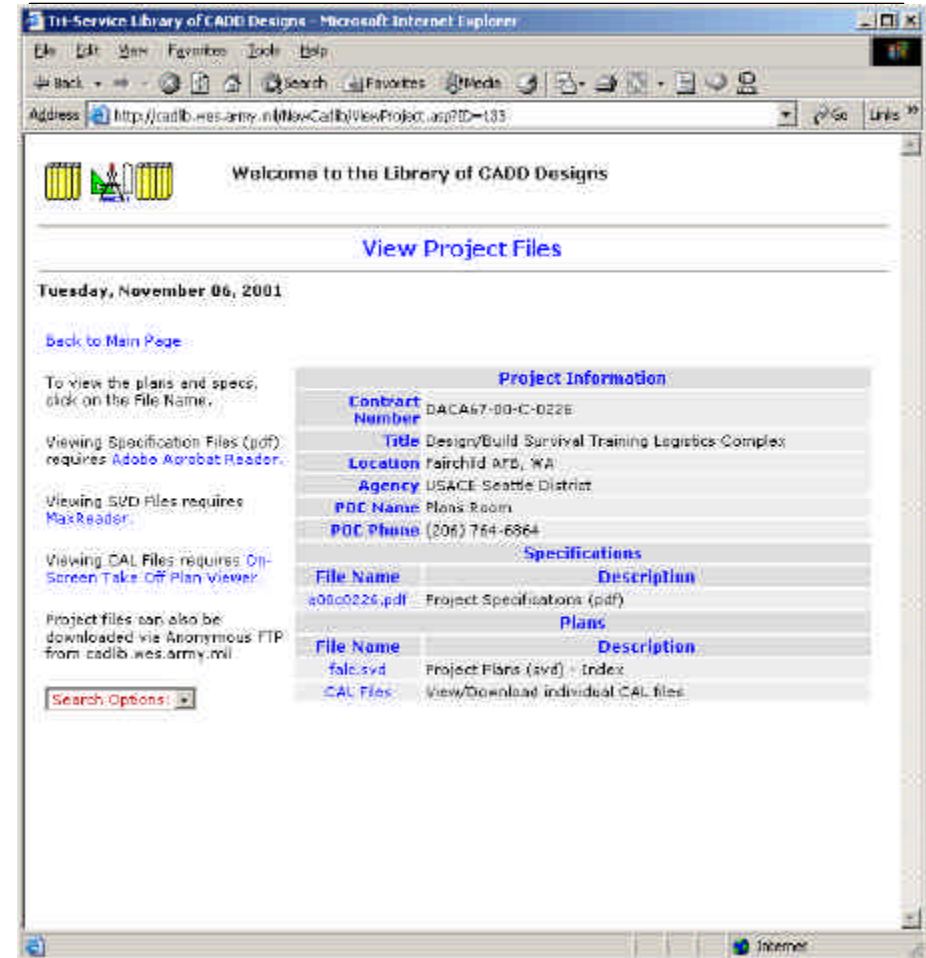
Tri-Service Library of CADD Designs - Microsoft Internet Explorer

File Edit View Favorites Tools Help

Back Search Favorites Media

Address http://cadlib.wes.army.mil/NewCadlib/ViewProject.asp?ID=133 Go Links

Welcome to the Library of CADD Designs

View Project Files

Tuesday, November 06, 2001

Back to Main Page

To view the plans and specs, click on the File Name.

Viewing Specification Files (pdf) requires Adobe Acrobat Reader.

Viewing SVD Files requires MaxReader.

Viewing CAL Files requires On-Screen Take Off Plan Viewer.

Project files can also be downloaded via Anonymous FTP from cadlib.wes.army.mil

Search Options:

| Project Information | |
|---|---|
| Contract Number | DACA67-00-C-0226 |
| Title | Design/Build Survival Training Logistics Complex |
| Location | Fairchild AFB, WA |
| Agency | USACE Seattle District |
| POC Name | Plans Room |
| POC Phone | (206) 764-6864 |
| Specifications | |
| File Name | Description |
| a00c0226.pdf | Project Specifications (pdf) |
| Plans | |
| File Name | Description |
| falc.svd | Project Plans (svd) - Index |
| CAL Files | View/Download individual CAL files |

Internet